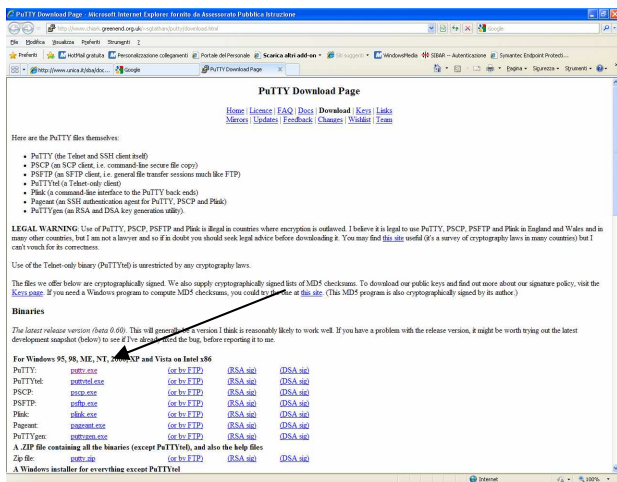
PuTTY Download Page - Microsoft Internet Explorer fornito da Assessorato Pubblica Istruzione

http://www.chiark.greenend.org.uk/~sgtatham/putty/download.html

Google

File Modifica Visualizza Preferiti Strumenti ?

Preferiti | HotMail gratuita | Personalizzazione collegamenti | Portale del Personale | Scarica altri add-on | Siti suggeriti | WindowsMedia | SIBAR – Autenticazione | Symantec Endpoint Protecti...

http://www.unica.it/sba/doc... | Google | PuTTY Download Page

Pagina | Sicurezza | Strumenti

PuTTY Download Page

Home | Licence | FAQ | Docs | Download | Keys | Links
Mirrors | Updates | Feedback | Changes | Wishlist | Team

Here are the PuTTY files themselves:

- PuTTY (the Telnet and SSH client itself)
- PSCP (an SCP client, i.e. command-line secure file copy)
- PSFTP (an SFTP client, i.e. general file transfer sessions much like FTP)
- PuTTYtel (a Telnet-only client)
- Plink (a command-line interface to the PuTTY back ends)
- Pageant (an SSH authentication agent for PuTTY, PSCP and Plink)
- PuTTYgen (an RSA and DSA key generation utility).

LEGAL WARNING: Use of PuTTY, PSCP, PSFTP and Plink is illegal in countries where encryption is outlawed. I believe it is legal to use PuTTY, PSCP, PSFTP and Plink in England and Wales and in many other countries, but I am not a lawyer and so if in doubt you should seek legal advice before downloading it. You may find this site useful (it's a survey of cryptography laws in many countries) but I can't vouch for its correctness.

Use of the Telnet-only binary (PuTTYtel) is unrestricted by any cryptography laws.

The files we offer below are cryptographically signed. We also supply cryptographically signed lists of MD5 checksums. To download our public keys and find out more about our signature policy, visit the Keys page. If you need a Windows program to compute MD5 checksums, you could try the one at this site. (This MD5 program is also cryptographically signed by its author.)

Binaries

The latest release version (beta 0.60). This will generally be a version I think is reasonably likely to work well. If you have a problem with the release version, it might be worth trying out the latest development snapshot (below) to see if I've already fixed the bug, before reporting it to me.

For Windows 95, 98, ME, NT, 2000, XP and Vista on Intel x86

| | | | | |
|---|---|---|---|---|
| PuTTY: | putty.exe | (or by FTP) | (RSA sig) | (DSA sig) |
| PuTTYtel: | puttytel.exe | (or by FTP) | (RSA sig) | (DSA sig) |
| PSCP: | pscp.exe | (or by FTP) | (RSA sig) | (DSA sig) |
| PSFTP: | psftp.exe | (or by FTP) | (RSA sig) | (DSA sig) |
| Plink: | plink.exe | (or by FTP) | (RSA sig) | (DSA sig) |
| Pageant: | pageant.exe | (or by FTP) | (RSA sig) | (DSA sig) |
| PuTTYgen: | puttygen.exe | (or by FTP) | (RSA sig) | (DSA sig) |

A .ZIP file containing all the binaries (except PuTTYtel), and also the help files

| | | | | |
|---|---|---|---|---|
| Zip file: | putty.zip | (or by FTP) | (RSA sig) | (DSA sig) |

A Windows installer for everything except PuTTYtel

Internet | 100%